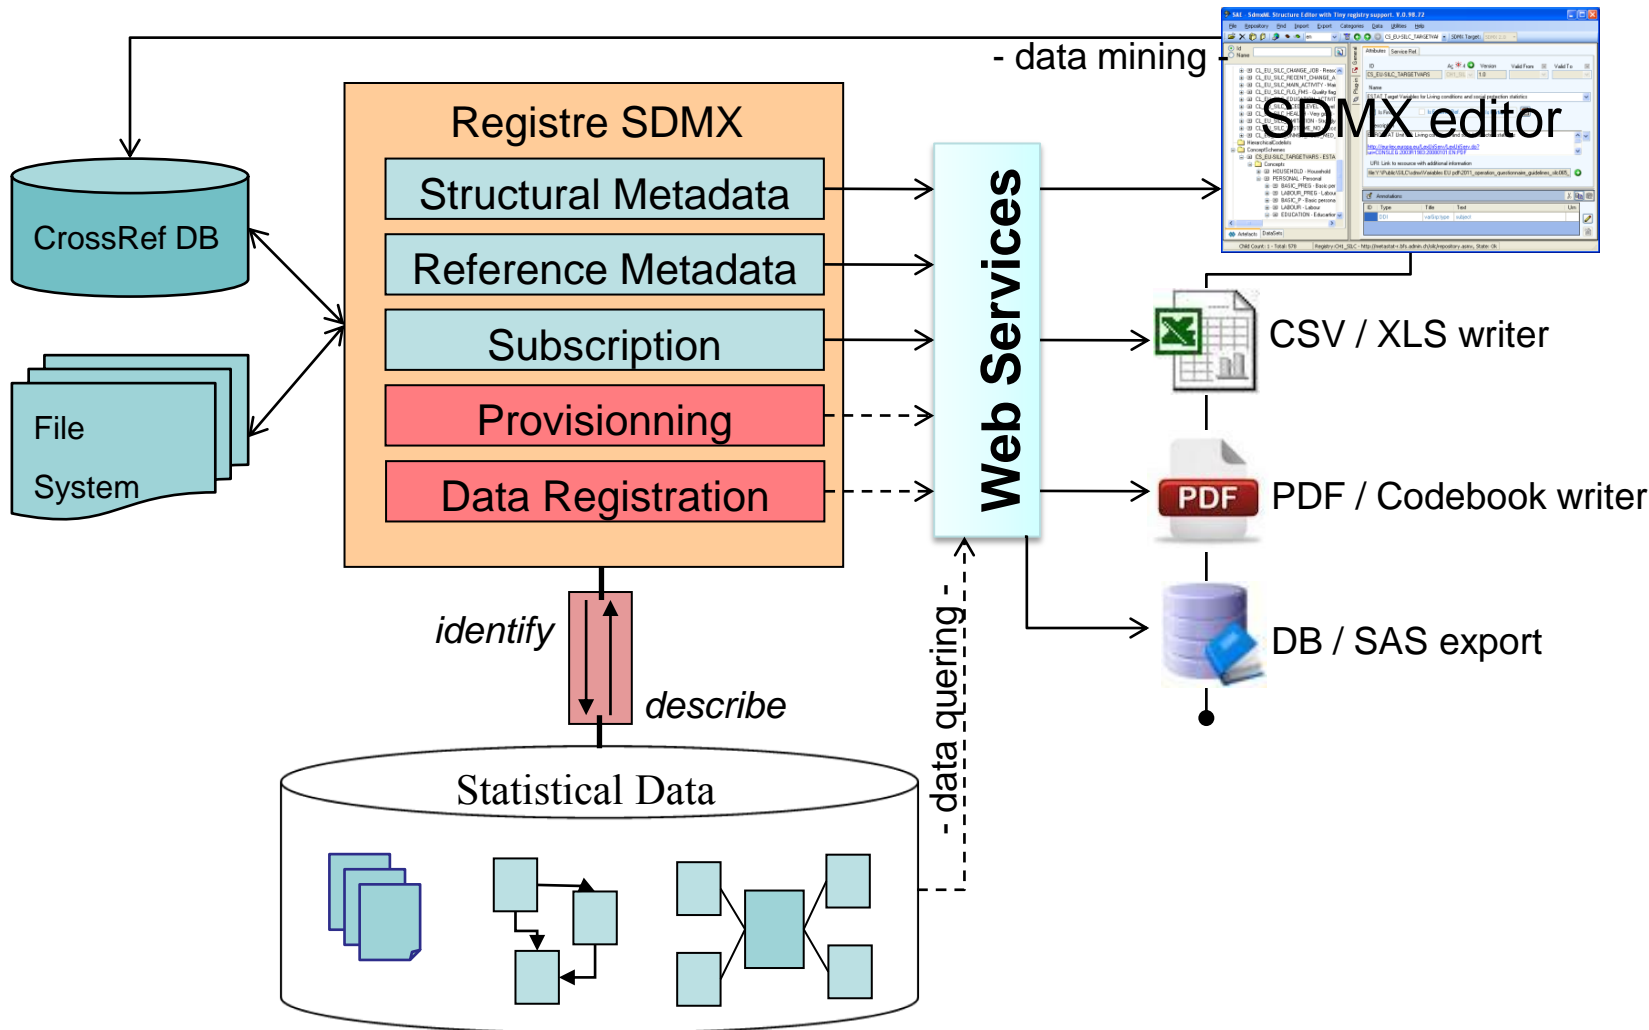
- data mining -

SDMX editor

Registre SDMX

Structural Metadata

Reference Metadata

Subscription

Provisionning

Data Registration

CrossRef DB

File System

Web Services

CSV / XLS writer

PDF

PDF / Codebook writer

DB / SAS export

identify

describe

- data quering -

Statistical Data